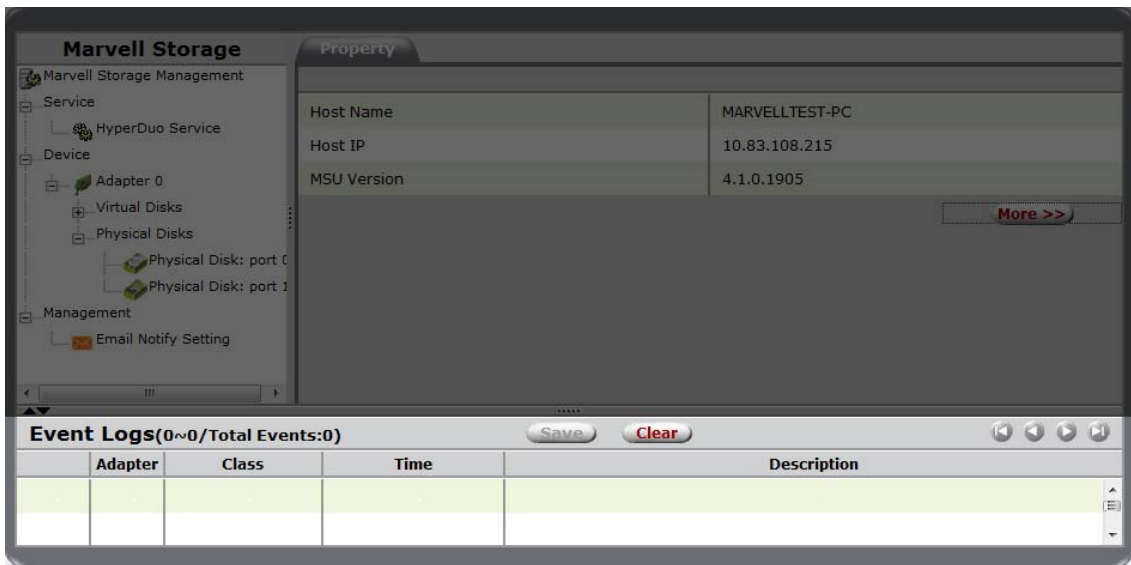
Marvell Storage

Marvell Storage Management
Service
HyperDuo Service
Device
Adapter 0
Virtual Disks
Physical Disks
Physical Disk: port 0
Physical Disk: port 1
Management
Email Notify Setting

Property

| Host Name | MARVELLTEST-PC |
|---|---|
| Host IP | 10.83.108.215 |
| MSU Version | 4.1.0.1905 |

More >>

Event Logs(0~0/Total Events:0)

Save Clear

| | Adapter | Class | Time | Description |
|---|---|---|---|---|
| | | | | |
| | | | | |